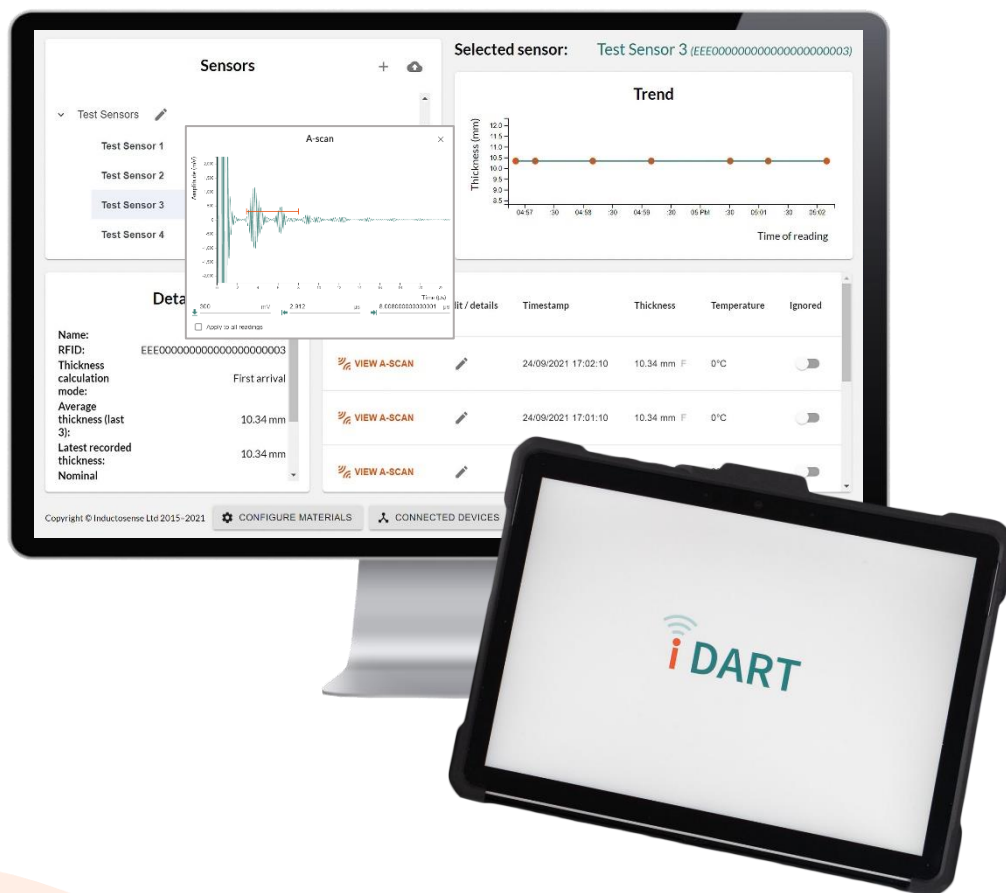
Sensors

Test Sensors

Test Sensor 1

Test Sensor 2

Test Sensor 3

Test Sensor 4

A-scan

Amplitude (mV)

Time (µs)

900 mV 2.912 µs 0.0000000000000001 µs

Apply to all readings

Selected sensor: Test Sensor 3 (EEE000000000000000000003)

Trend

Thickness (mm)

12.0
11.5
11.0
10.5
10.0
9.5
9.0
8.5

04:57 :30 04:58 :30 04:59 :30 05 PM :30 05:01 :30 05:02

Time of reading

Deta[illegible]

Name:
RFID: EEE000000000000000000003
Thickness calculation mode: First arrival
Average thickness (last 3): 10.34 mm
Latest recorded thickness: 10.34 mm
Nominal

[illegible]it / details | Timestamp | Thickness | Temperature | Ignored

VIEW A-SCAN 24/09/2021 17:02:10 10.34 mm F 0°C

VIEW A-SCAN 24/09/2021 17:01:10 10.34 mm F 0°C

VIEW A-SCAN

Copyright © Inductosense Ltd 2015-2021 CONFIGURE MATERIALS CONNECTED DEVICES

iDART